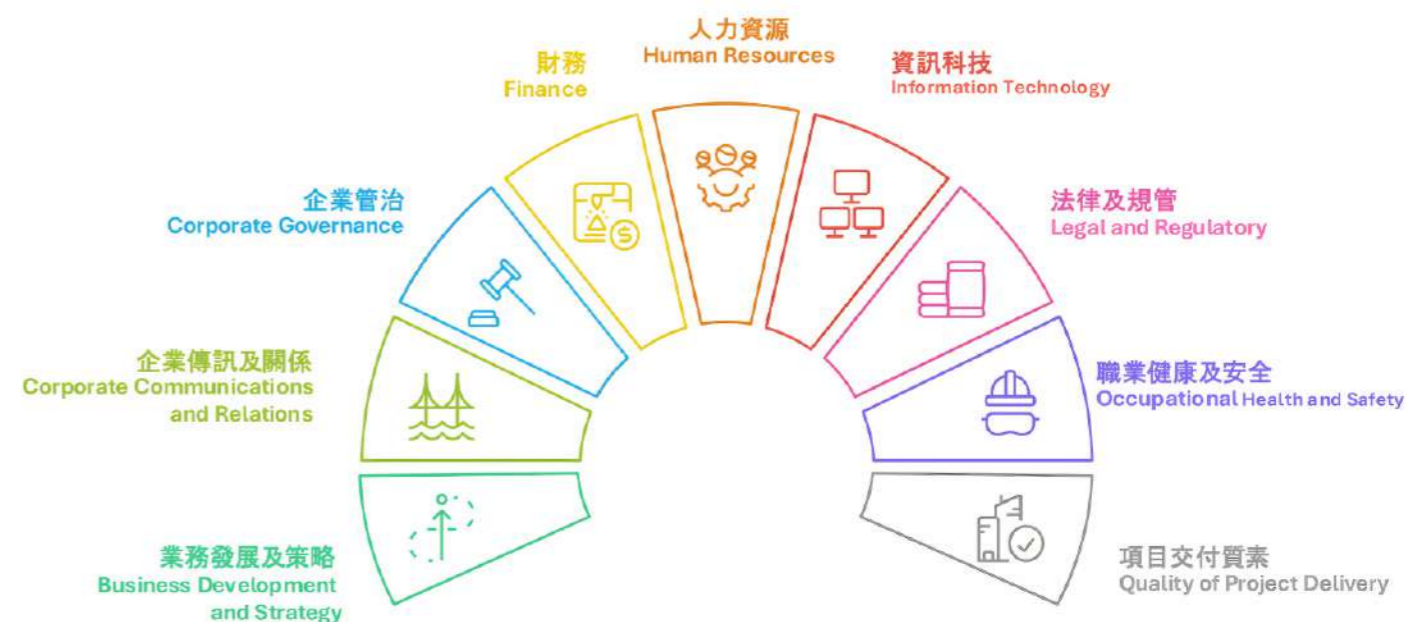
人力資源
Human Resources

財務
Finance

資訊科技
Information Technology

企業管治
Corporate Governance

法律及規管
Legal and Regulatory

企業傳訊及關係
Corporate Communications and Relations

職業健康及安全
Occupational Health and Safety

業務發展及策略
Business Development and Strategy

項目交付質素
Quality of Project Delivery